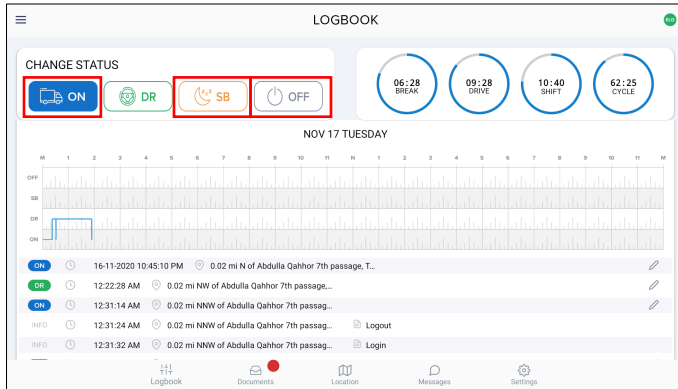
LOGBOOK

ELD

CHANGE STATUS

ON

DR

SB

OFF

06:28
BREAK

09:28
DRIVE

10:40
SHIFT

62:25
CYCLE

NOV 17 TUESDAY

M 1 2 3 4 5 6 7 8 9 10 11 N 1 2 3 4 5 6 7 8 9 10 11 M

OFF
SB
DR
ON

ON 16-11-2020 10:45:10 PM 0.02 mi N of Abdulla Qahhor 7th passage, T...

DR 12:22:28 AM 0.02 mi NW of Abdulla Qahhor 7th passage,...

ON 12:31:14 AM 0.02 mi NNW of Abdulla Qahhor 7th passag...

INFO 12:31:24 AM 0.02 mi NNW of Abdulla Qahhor 7th passage... Logout

INFO 12:31:32 AM 0.02 mi NNW of Abdulla Qahhor 7th passage... Login

Logbook Documents Location Messages Settings